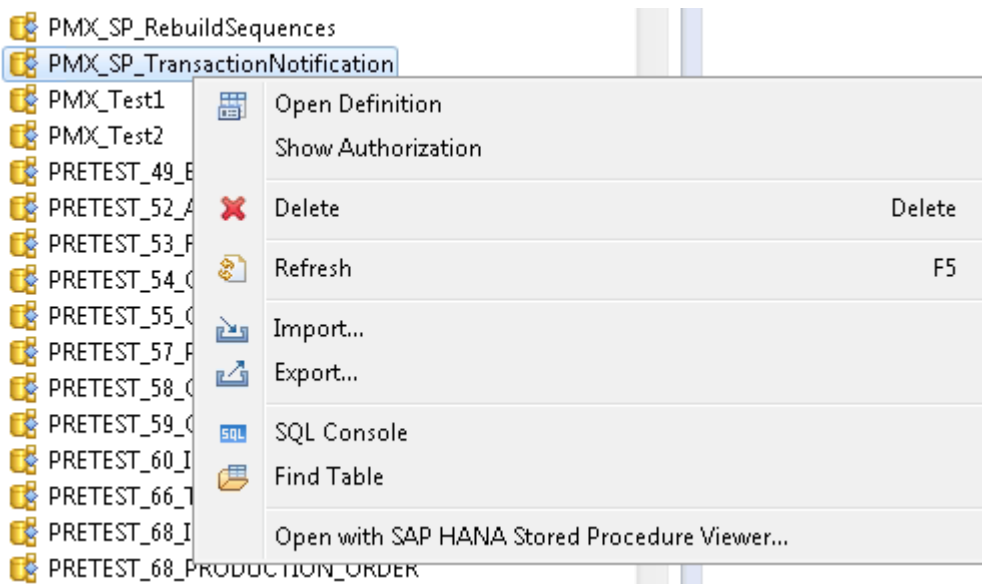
PMX_SP_RebuildSequences
PMX_SP_TransactionNotification
PMX_Test1
PMX_Test2
PRETEST_49_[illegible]
PRETEST_52_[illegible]
PRETEST_53_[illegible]
PRETEST_54_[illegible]
PRETEST_55_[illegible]
PRETEST_57_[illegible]
PRETEST_58_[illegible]
PRETEST_59_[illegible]
PRETEST_60_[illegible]
PRETEST_66_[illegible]
PRETEST_68_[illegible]
PRETEST_68_PRODUCTION_ORDER

Open Definition
Show Authorization
Delete Delete
Refresh F5
Import...
Export...
SQL SQL Console
Find Table
Open with SAP HANA Stored Procedure Viewer...